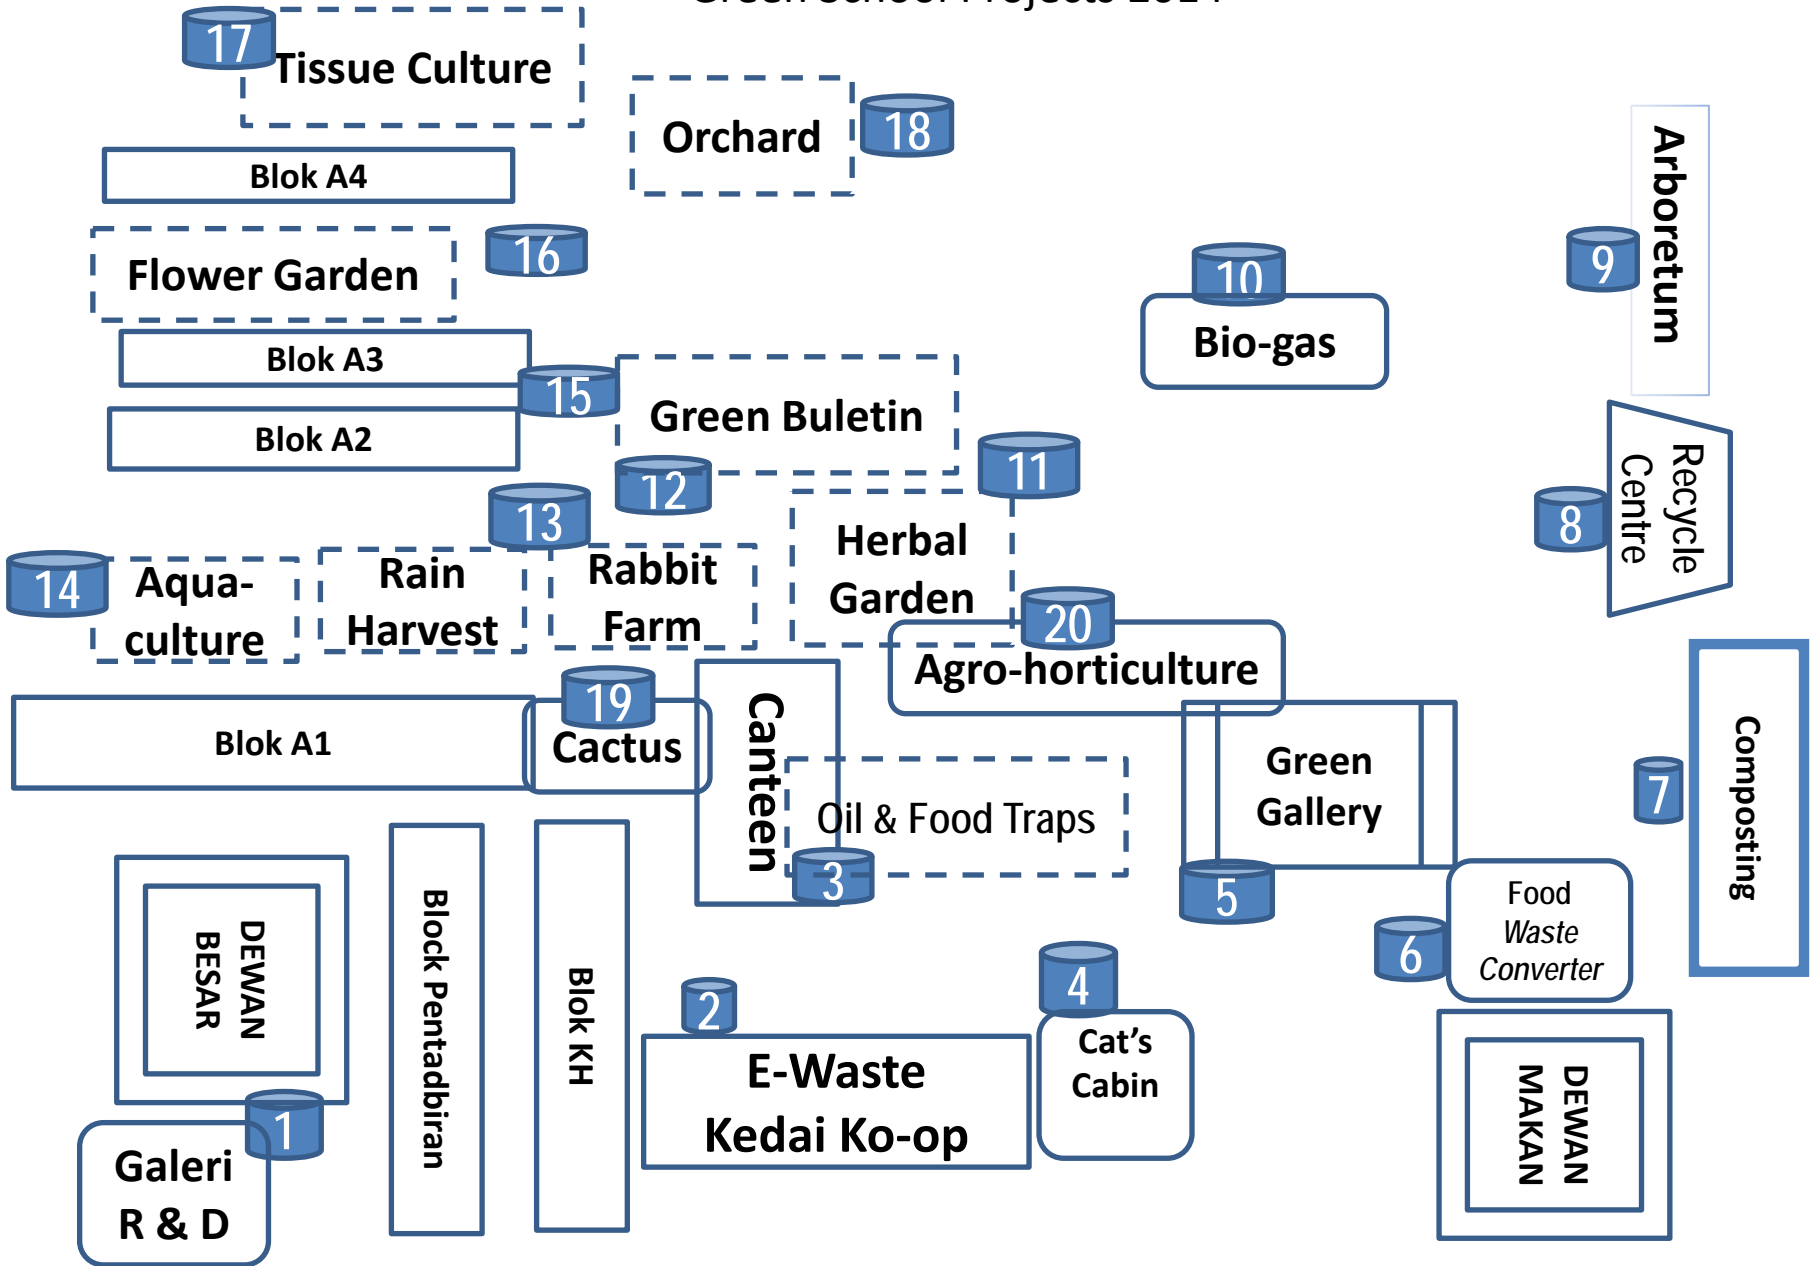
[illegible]

17 Tissue Culture

Orchard 18

Blok A4

Flower Garden 16

10 Bio-gas

9 Arboretum

Blok A3

15 Green Buletin

Blok A2

12

11

13

14 Aqua-culture

Rain Harvest

Rabbit Farm

Herbal Garden

Recycle Centre 8

20 Agro-horticulture

Blok A1

19 Cactus

Canteen

Oil & Food Traps

3

Green Gallery

5

Composting

7

DEWAN BESAR

Block Pentadbiran

Blok KH

2

E-Waste Kedai Ko-op

4 Cat's Cabin

6 Food Waste Converter

1 Galeri R & D

DEWAN MAKAN